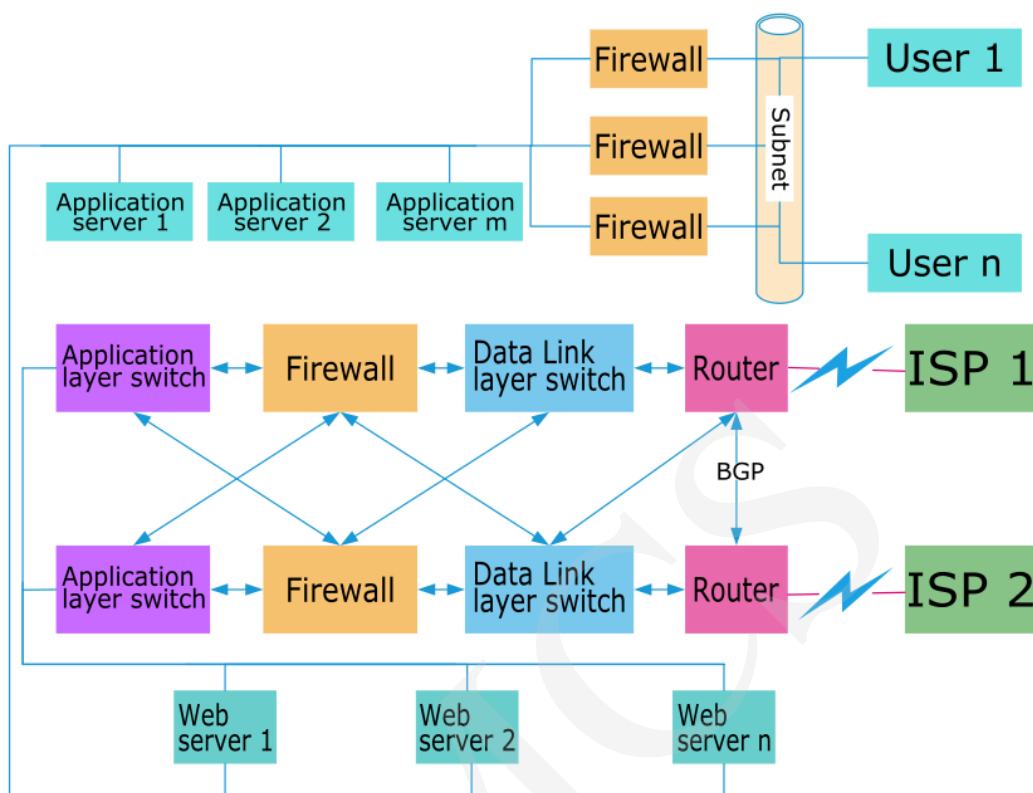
Firewall

User 1

Firewall

Subnet

Application server 1

Application server 2

Application server m

Firewall

User n

Application layer switch

Firewall

Data Link layer switch

Router

ISP 1

BGP

Application layer switch

Firewall

Data Link layer switch

Router

ISP 2

Web server 1

Web server 2

Web server n